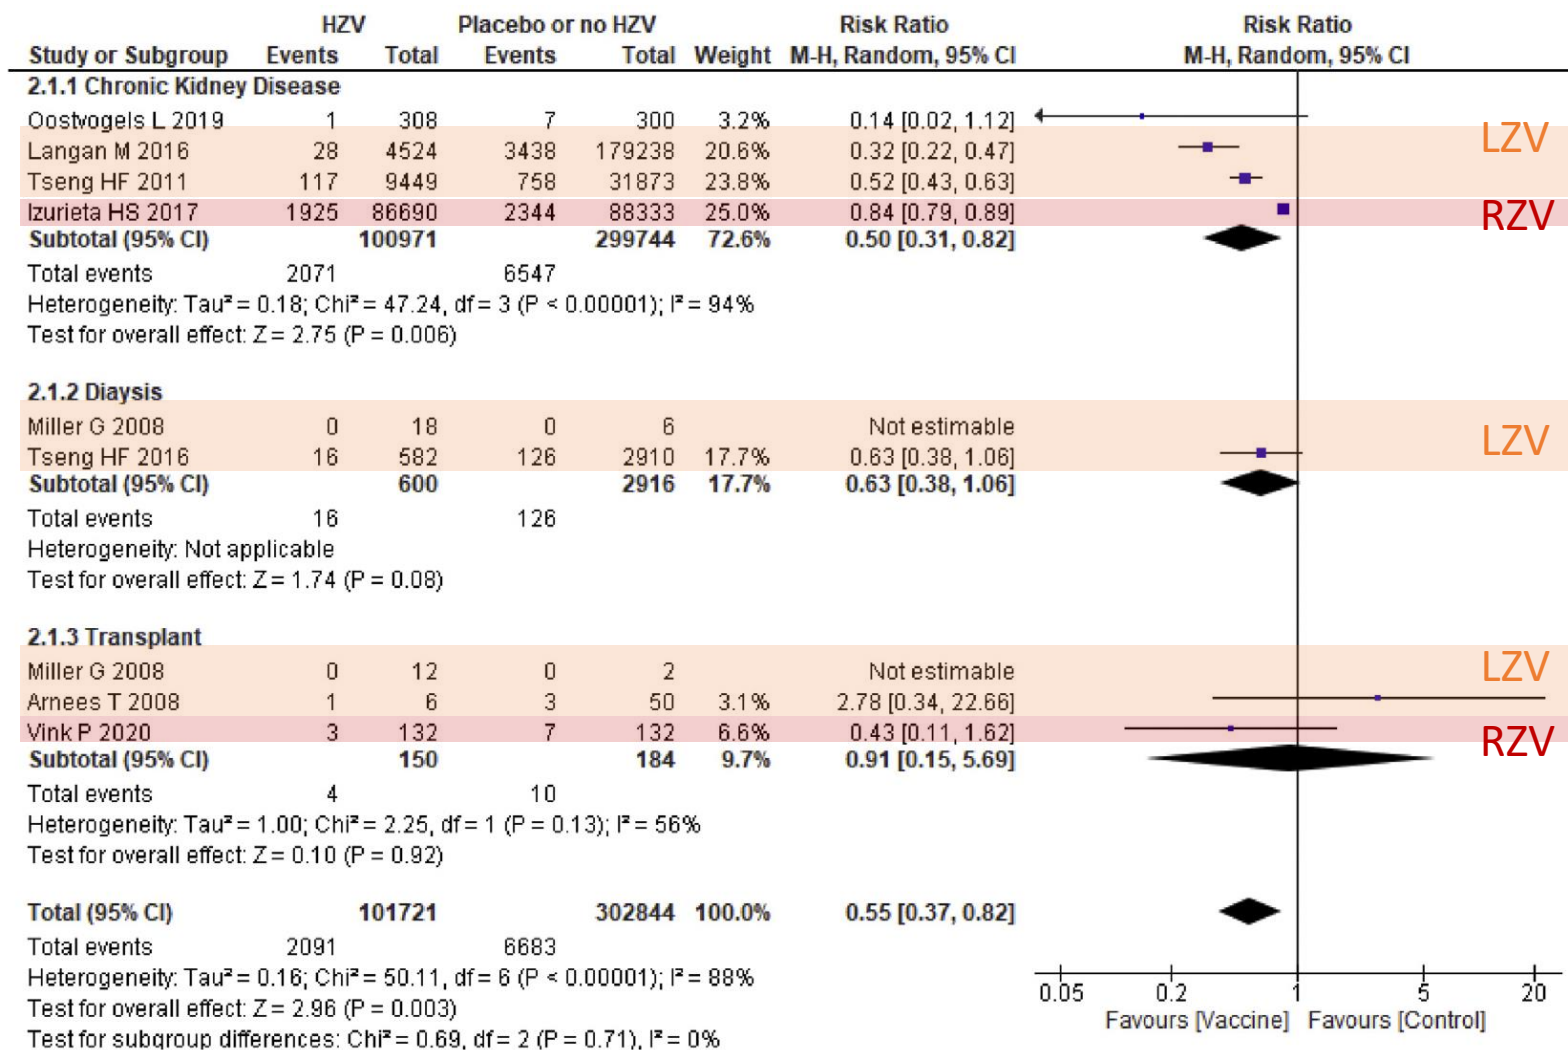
| Study or Subgroup | HZV Events | HZV Total | Placebo or no HZV Events | Placebo or no HZV Total | Weight | Risk Ratio M-H, Random, 95% CI |
|---|---|---|---|---|---|---|
| **2.1.1 Chronic Kidney Disease** | | | | | | |
| Oostwogels L 2019 | 1 | 308 | 7 | 300 | 3.2% | 0.14 [0.02, 1.12] |
| Langan M 2016 | 28 | 4524 | 3438 | 179238 | 20.6% | 0.32 [0.22, 0.47] |
| Tseng HF 2011 | 117 | 9449 | 758 | 31873 | 23.8% | 0.52 [0.43, 0.63] |
| Izurieta HS 2017 | 1925 | 86690 | 2344 | 88333 | 25.0% | 0.84 [0.79, 0.89] |
| **Subtotal (95% CI)** | | **100971** | | **299744** | **72.6%** | **0.50 [0.31, 0.82]** |
| Total events | 2071 | | 6547 | | | |

Heterogeneity: Tau² = 0.18; Chi² = 47.24, df = 3 (P < 0.00001); I² = 94%
Test for overall effect: Z = 2.75 (P = 0.006)

| Study or Subgroup | HZV Events | HZV Total | Placebo or no HZV Events | Placebo or no HZV Total | Weight | Risk Ratio M-H, Random, 95% CI |
|---|---|---|---|---|---|---|
| **2.1.2 Diaysis** | | | | | | |
| Miller G 2008 | 0 | 18 | 0 | 6 | | Not estimable |
| Tseng HF 2016 | 16 | 582 | 126 | 2910 | 17.7% | 0.63 [0.38, 1.06] |
| **Subtotal (95% CI)** | | **600** | | **2916** | **17.7%** | **0.63 [0.38, 1.06]** |
| Total events | 16 | | 126 | | | |

Heterogeneity: Not applicable
Test for overall effect: Z = 1.74 (P = 0.08)

| Study or Subgroup | HZV Events | HZV Total | Placebo or no HZV Events | Placebo or no HZV Total | Weight | Risk Ratio M-H, Random, 95% CI |
|---|---|---|---|---|---|---|
| **2.1.3 Transplant** | | | | | | |
| Miller G 2008 | 0 | 12 | 0 | 2 | | Not estimable |
| Arnees T 2008 | 1 | 6 | 3 | 50 | 3.1% | 2.78 [0.34, 22.66] |
| Vink P 2020 | 3 | 132 | 7 | 132 | 6.6% | 0.43 [0.11, 1.62] |
| **Subtotal (95% CI)** | | **150** | | **184** | **9.7%** | **0.91 [0.15, 5.69]** |
| Total events | 4 | | 10 | | | |

Heterogeneity: Tau² = 1.00; Chi² = 2.25, df = 1 (P = 0.13); I² = 56%
Test for overall effect: Z = 0.10 (P = 0.92)

| | | | | | | |
|---|---|---|---|---|---|---|
| **Total (95% CI)** | | **101721** | | **302844** | **100.0%** | **0.55 [0.37, 0.82]** |
| Total events | 2091 | | 6683 | | | |

Heterogeneity: Tau² = 0.16; Chi² = 50.11, df = 6 (P < 0.00001); I² = 88%
Test for overall effect: Z = 2.96 (P = 0.003)
Test for subgroup differences: Chi² = 0.69, df = 2 (P = 0.71), I² = 0%

Risk Ratio
M-H, Random, 95% CI
LZV
RZV
LZV
LZV
RZV
0.05 0.2 1 5 20
Favours [Vaccine] Favours [Control]